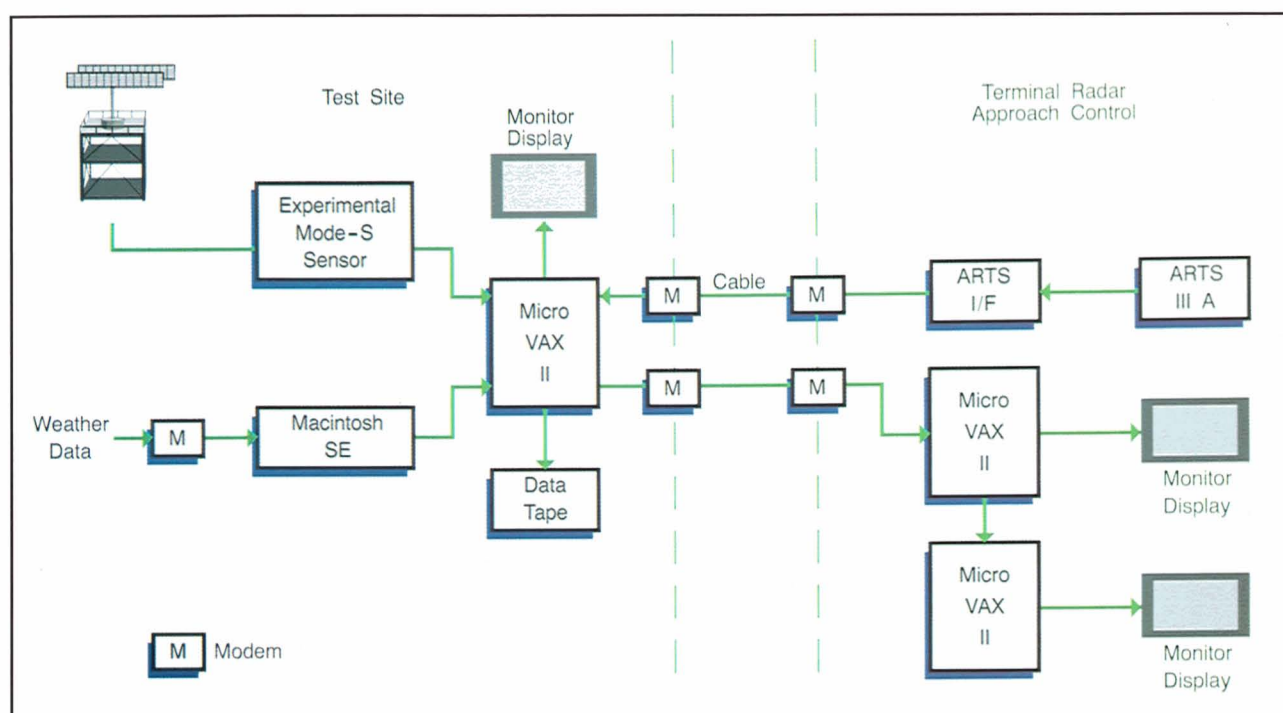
Test Site

Terminal Radar Approach Control

Monitor Display

Experimental Mode-S Sensor

Micro VAX II

M

Cable

M

ARTS I/F

ARTS III A

M

M

Micro VAX II

Monitor Display

Weather Data

M

Macintosh SE

Data Tape

Micro VAX II

Monitor Display

M Modem